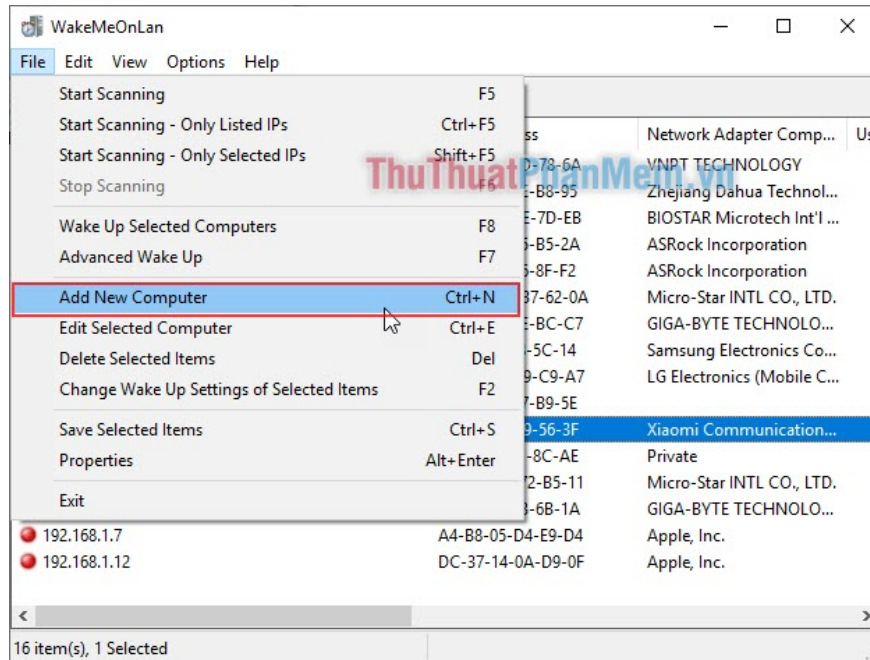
WakeMeOnLan

File Edit View Options Help

Start Scanning F5
Start Scanning - Only Listed IPs Ctrl+F5
Start Scanning - Only Selected IPs Shift+F5
Stop Scanning F6
Wake Up Selected Computers F8
Advanced Wake Up F7
Add New Computer Ctrl+N
Edit Selected Computer Ctrl+E
Delete Selected Items Del
Change Wake Up Settings of Selected Items F2
Save Selected Items Ctrl+S
Properties Alt+Enter
Exit

ThuThuatPhanMem.vn

| | ss | Network Adapter Comp... | Us |
|---|---|---|---|
| | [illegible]-78-6A | VNPT TECHNOLOGY | |
| | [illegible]-B8-95 | Zhejiang Dahua Technol... | |
| | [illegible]E-7D-EB | BIOSTAR Microtech Int'l ... | |
| | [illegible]-B5-2A | ASRock Incorporation | |
| | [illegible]-8F-F2 | ASRock Incorporation | |
| | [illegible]37-62-0A | Micro-Star INTL CO., LTD. | |
| | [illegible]-BC-C7 | GIGA-BYTE TECHNOLO... | |
| | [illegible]-5C-14 | Samsung Electronics Co... | |
| | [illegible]9-C9-A7 | LG Electronics (Mobile C... | |
| | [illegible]7-B9-5E | | |
| | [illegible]9-56-3F | Xiaomi Communication... | |
| | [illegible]-8C-AE | Private | |
| | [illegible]72-B5-11 | Micro-Star INTL CO., LTD. | |
| | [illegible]3-6B-1A | GIGA-BYTE TECHNOLO... | |
| 192.168.1.7 | A4-B8-05-D4-E9-D4 | Apple, Inc. | |
| 192.168.1.12 | DC-37-14-0A-D9-0F | Apple, Inc. | |

16 item(s), 1 Selected